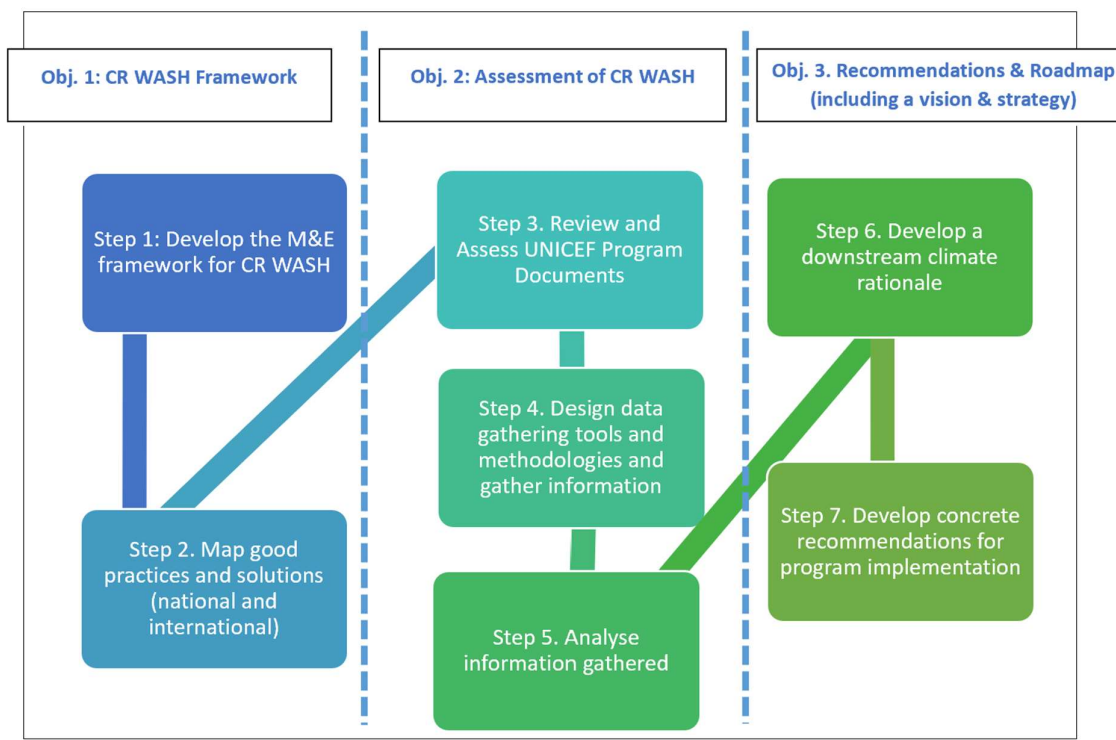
Obj. 1: CR WASH Framework

Step 1: Develop the M&E framework for CR WASH

Step 2. Map good practices and solutions (national and international)

Obj. 2: Assessment of CR WASH

Step 3. Review and Assess UNICEF Program Documents

Step 4. Design data gathering tools and methodologies and gather information

Step 5. Analyse information gathered

Obj. 3. Recommendations & Roadmap (including a vision & strategy)

Step 6. Develop a downstream climate rationale

Step 7. Develop concrete recommendations for program implementation